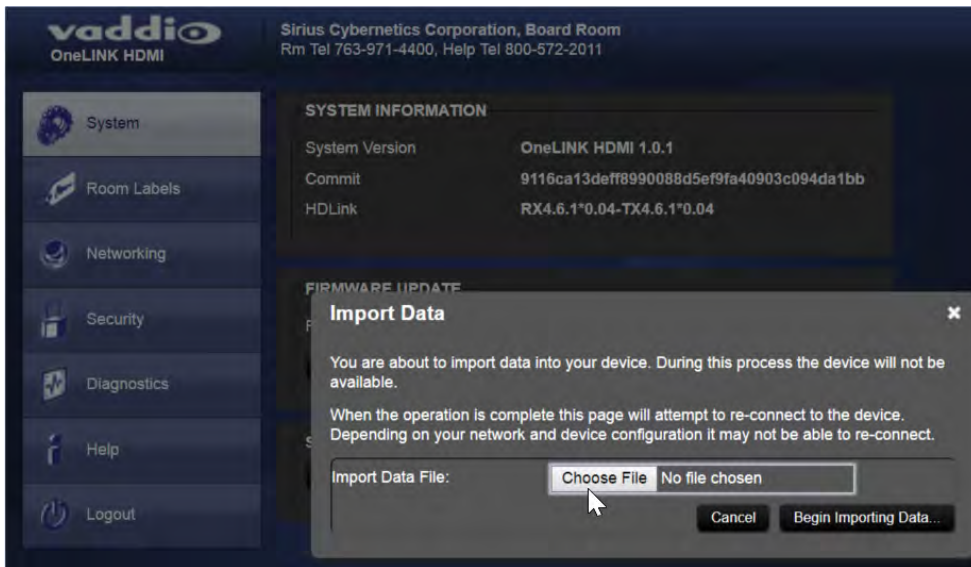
vaddio
OneLINK HDMI

Sirius Cybernetics Corporation, Board Room
Rm Tel 763-971-4400, Help Tel 800-572-2011

System
Room Labels
Networking
Security
Diagnostics
Help
Logout

SYSTEM INFORMATION

| System Version | OneLINK HDMI 1.0.1 |
|---|---|
| Commit | 9116ca13deff8990088d5ef9fa40903c094da1bb |
| HDLink | RX4.6.1*0.04-TX4.6.1*0.04 |

FIRMWARE UPDATE

Import Data

You are about to import data into your device. During this process the device will not be available.

When the operation is complete this page will attempt to re-connect to the device. Depending on your network and device configuration it may not be able to re-connect.

Import Data File: Choose File No file chosen

Cancel Begin Importing Data...